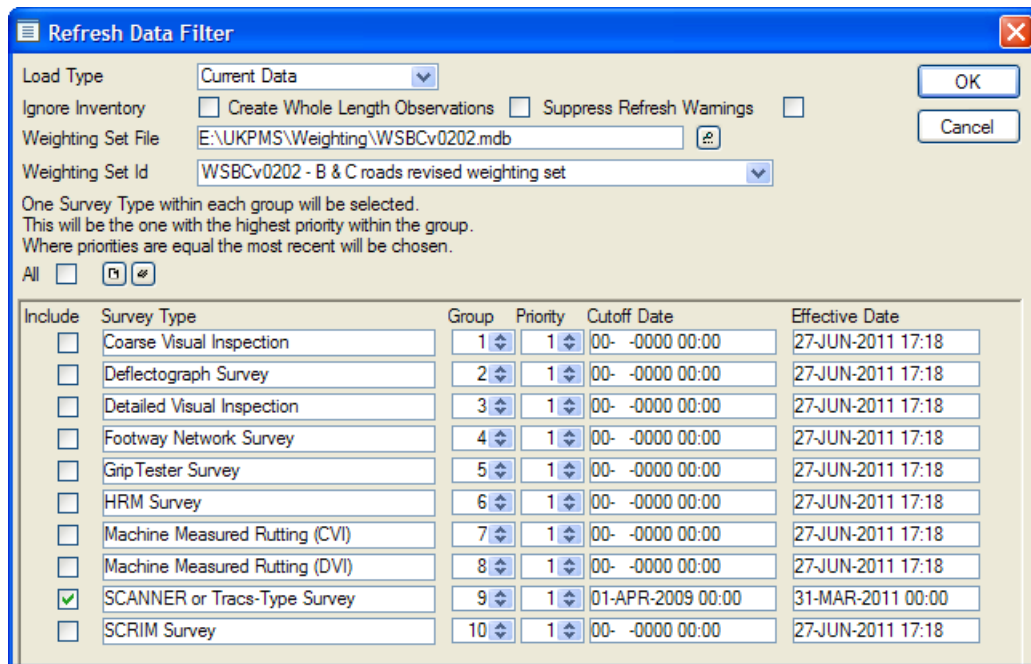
Refresh Data Filter

Load Type Current Data
Ignore Inventory Create Whole Length Observations Suppress Refresh Warnings
Weighting Set File E:\UKPMS\Weighting\WSBCv0202.mdb
Weighting Set Id WSBCv0202 - B & C roads revised weighting set

OK
Cancel

One Survey Type within each group will be selected.
This will be the one with the highest priority within the group.
Where priorities are equal the most recent will be chosen.

All

| Include | Survey Type | Group | Priority | Cutoff Date | Effective Date |
|---|---|---|---|---|---|
| | Coarse Visual Inspection | 1 | 1 | 00- -0000 00:00 | 27-JUN-2011 17:18 |
| | Deflectograph Survey | 2 | 1 | 00- -0000 00:00 | 27-JUN-2011 17:18 |
| | Detailed Visual Inspection | 3 | 1 | 00- -0000 00:00 | 27-JUN-2011 17:18 |
| | Footway Network Survey | 4 | 1 | 00- -0000 00:00 | 27-JUN-2011 17:18 |
| | GripTester Survey | 5 | 1 | 00- -0000 00:00 | 27-JUN-2011 17:18 |
| | HRM Survey | 6 | 1 | 00- -0000 00:00 | 27-JUN-2011 17:18 |
| | Machine Measured Rutting (CVI) | 7 | 1 | 00- -0000 00:00 | 27-JUN-2011 17:18 |
| | Machine Measured Rutting (DVI) | 8 | 1 | 00- -0000 00:00 | 27-JUN-2011 17:18 |
| ✓ | SCANNER or Tracs-Type Survey | 9 | 1 | 01-APR-2009 00:00 | 31-MAR-2011 00:00 |
| | SCRIM Survey | 10 | 1 | 00- -0000 00:00 | 27-JUN-2011 17:18 |